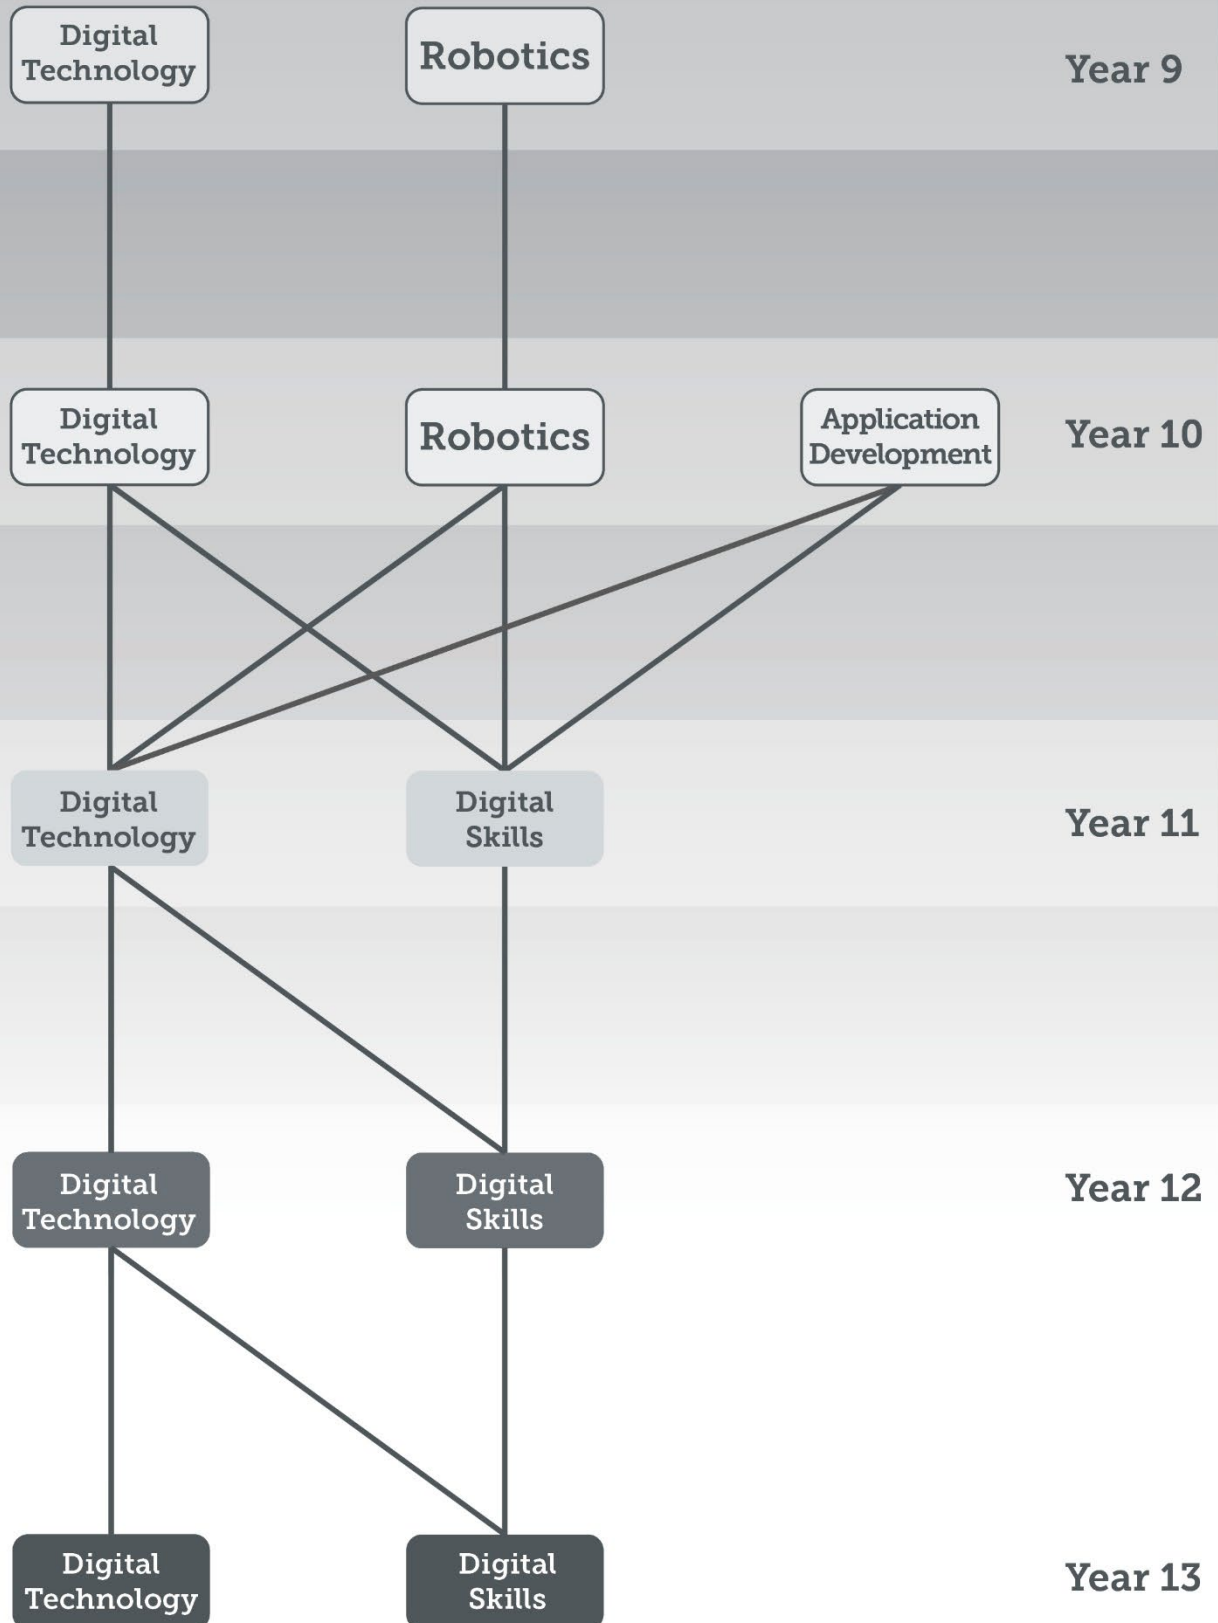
Digital Technology

Robotics

Year 9

Digital Technology

Robotics

Application Development

Year 10

Digital Technology

Digital Skills

Year 11

Digital Technology

Digital Skills

Year 12

Digital Technology

Digital Skills

Year 13